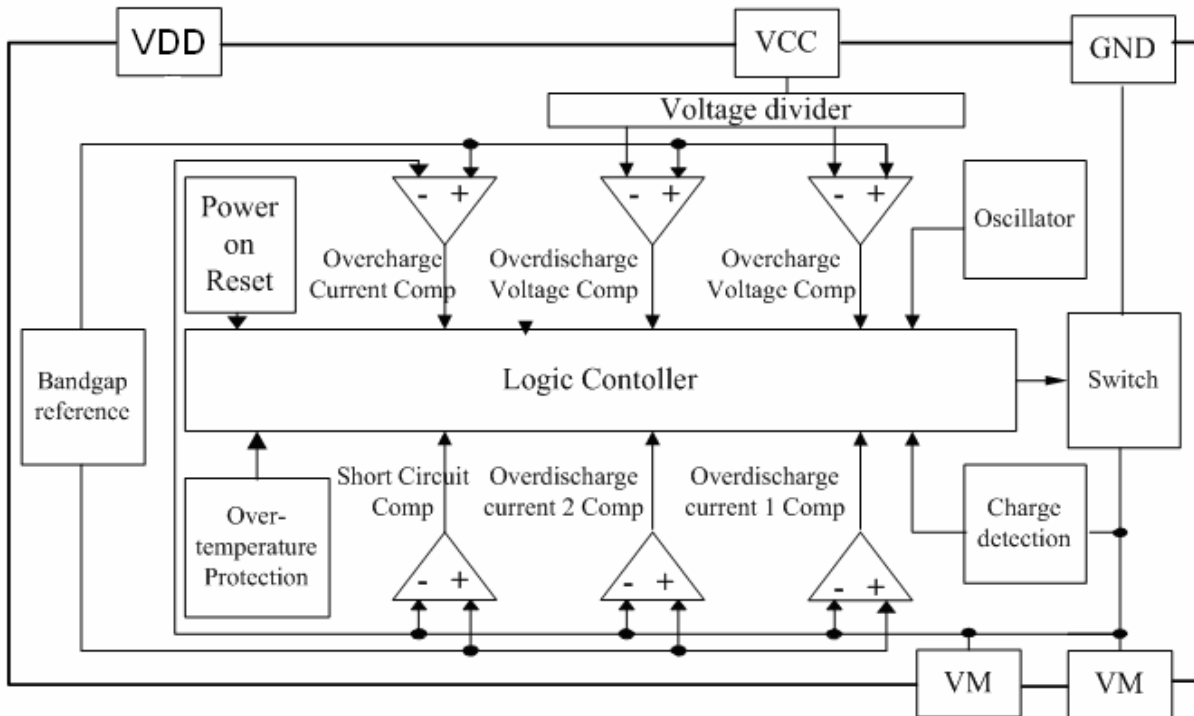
VDD

VCC

GND

Voltage divider

- +

- +

- +

Power on Reset

Oscillator

Overcharge Current Comp

Overdischarge Voltage Comp

Overcharge Voltage Comp

Bandgap reference

Logic Contoller

Switch

Short Circuit Comp

Overdischarge current 2 Comp

Overdischarge current 1 Comp

Over-temperature Protection

Charge detection

- +

- +

- +

VM

VM